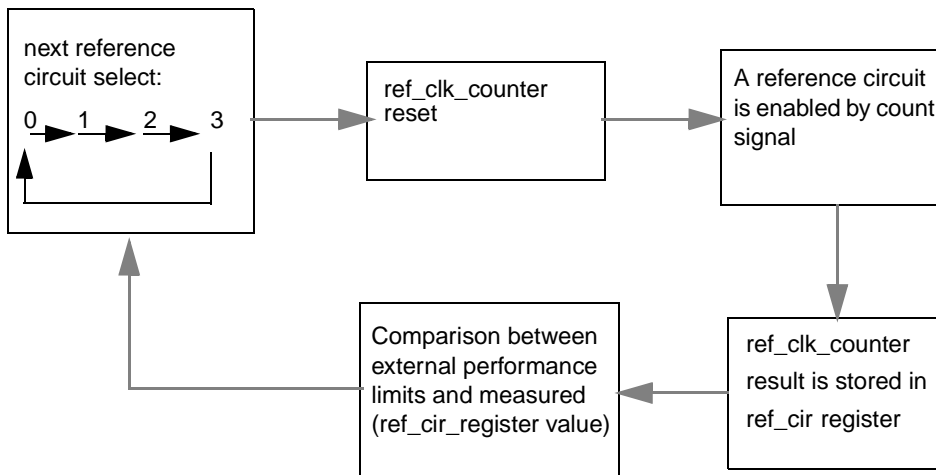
next reference circuit select:

0 1 2 3

ref_clk_counter reset

A reference circuit is enabled by count signal

ref_clk_counter result is stored in ref_cir register

Comparison between external performance limits and measured (ref_cir_register value)